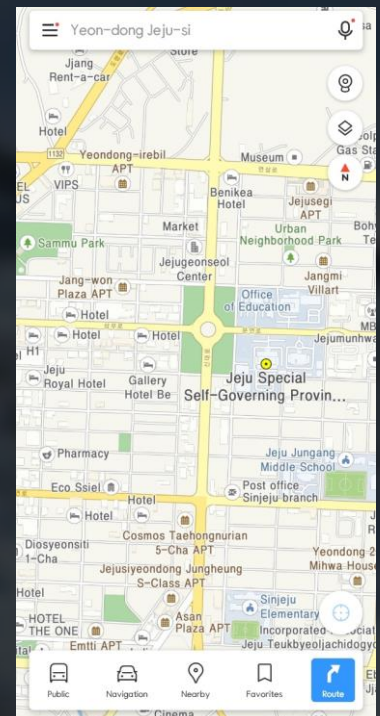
Yeon-dong Jeju-si

Store

Jiang Rent-a-car

Hotel

1132

Yeondong-irebil APT

Museum

VIPS

US

Benikea Hotel

Jejusegi APT

Gas Sta

Market

Urban Neighborhood Park

Bohy Te

Sammu Park

Jejugeonseol Center

Jang-won Plaza APT

Jangmi Villart

Hotel

Office of Education

MB

Hotel

Hotel

Jejumunhwa

H1

Jeju Royal Hotel

Gallery Hotel Be

Jeju Special Self-Governing Provin...

Pharmacy

Jeju Jungang Middle School

Eco Ssiel

Post office Sinjeju branch

Hotel

Hotel

Diosyeonsiti 1-Cha

Cosmos Taehongnurian 5-Cha APT

Yeondong 2 Mihwa House

Jejusiyeondong Jungheung S-Class APT

Hotel

HOTEL THE ONE

Asan Plaza APT

Sinjeju Elementary Incorporated Jeju Teukbyeoljachidogy

Emtti APT

Public

Navigation

Nearby

Favorites

Route

Cinema